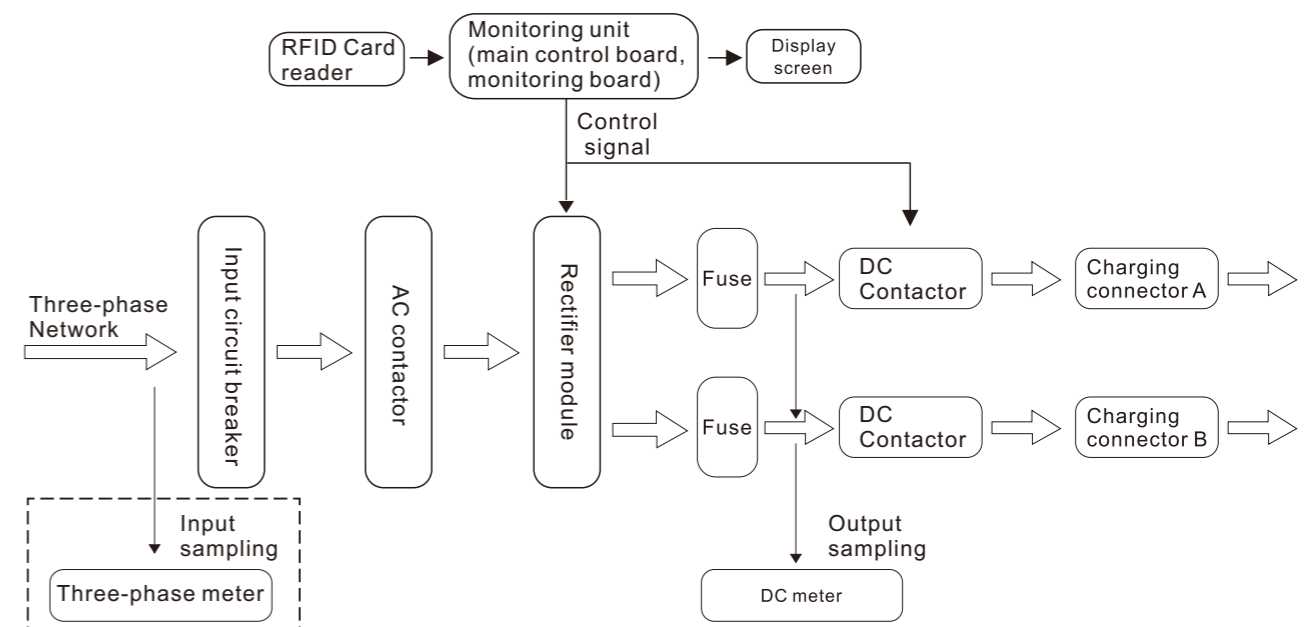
RFID Card reader

Monitoring unit (main control board, monitoring board)

Display screen

Control signal

Three-phase Network

Input circuit breaker

AC contactor

Rectifier module

Fuse

DC Contactor

Charging connector A

Fuse

DC Contactor

Charging connector B

Input sampling

Three-phase meter

Output sampling

DC meter